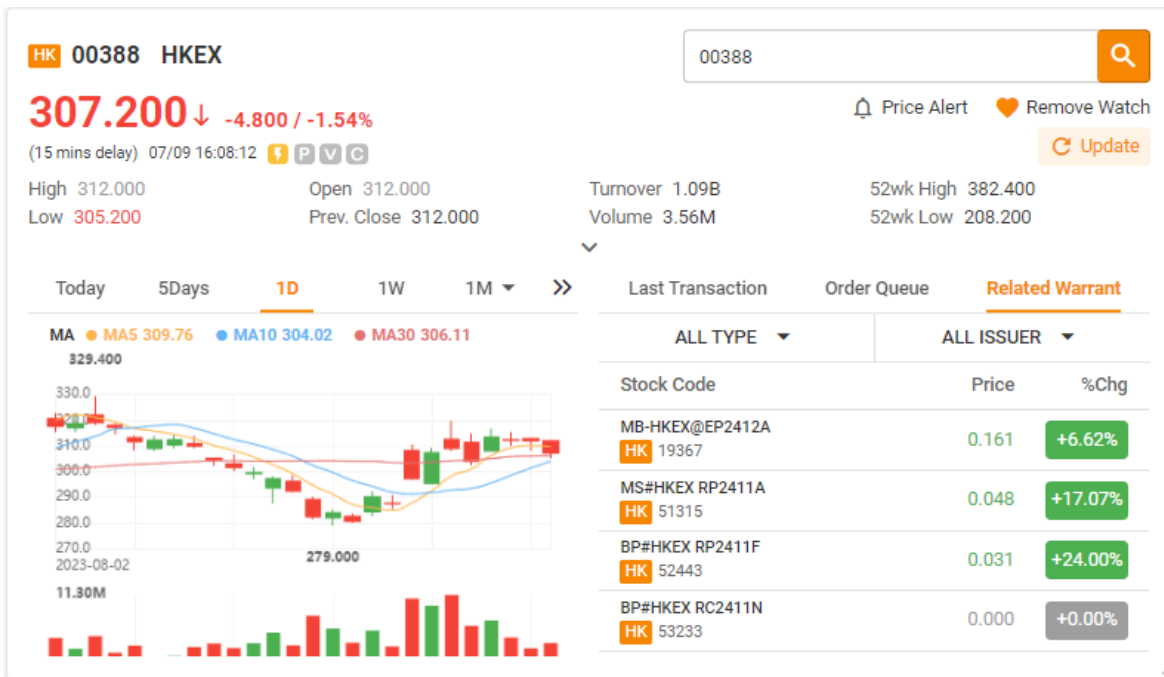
HK 00388 HKEX

00388

307.200↓ -4.800 / -1.54%

(15 mins delay) 07/09 16:08:12 P V C

Price Alert Remove Watch

Update

High 312.000
Low 305.200
Open 312.000
Prev. Close 312.000
Turnover 1.09B
Volume 3.56M
52wk High 382.400
52wk Low 208.200

Today 5Days 1D 1W 1M »

MA ● MA5 309.76 ● MA10 304.02 ● MA30 306.11

329.400
330.0
320.0
310.0
300.0
290.0
280.0
270.0
2023-08-02
279.000
11.30M

Last Transaction Order Queue Related Warrant

ALL TYPE ALL ISSUER

| Stock Code | Price | %Chg |
|---|---|---|
| MB-HKEX@EP2412A HK 19367 | 0.161 | +6.62% |
| MS#HKEX RP2411A HK 51315 | 0.048 | +17.07% |
| BP#HKEX RP2411F HK 52443 | 0.031 | +24.00% |
| BP#HKEX RC2411N HK 53233 | 0.000 | +0.00% |